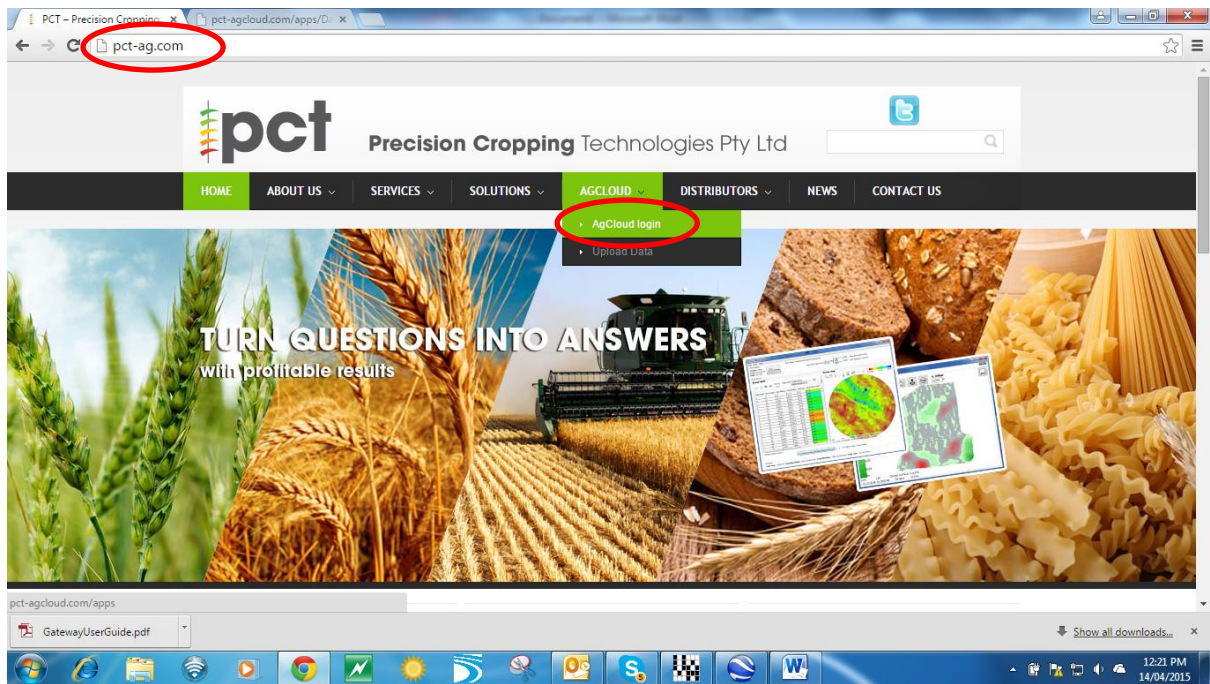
PCT – Precision Cropping ×
pct-agcloud.com/apps/D ×

pct-ag.com

pct

Precision Cropping Technologies Pty Ltd

HOME
ABOUT US
SERVICES
SOLUTIONS
AGCLOUD
DISTRIBUTORS
NEWS
CONTACT US

AgCloud login
Upload Data

TURN QUESTIONS INTO ANSWERS
with profitable results

pct-agcloud.com/apps

GatewayUserGuide.pdf

Show all downloads...

12:21 PM
14/04/2015